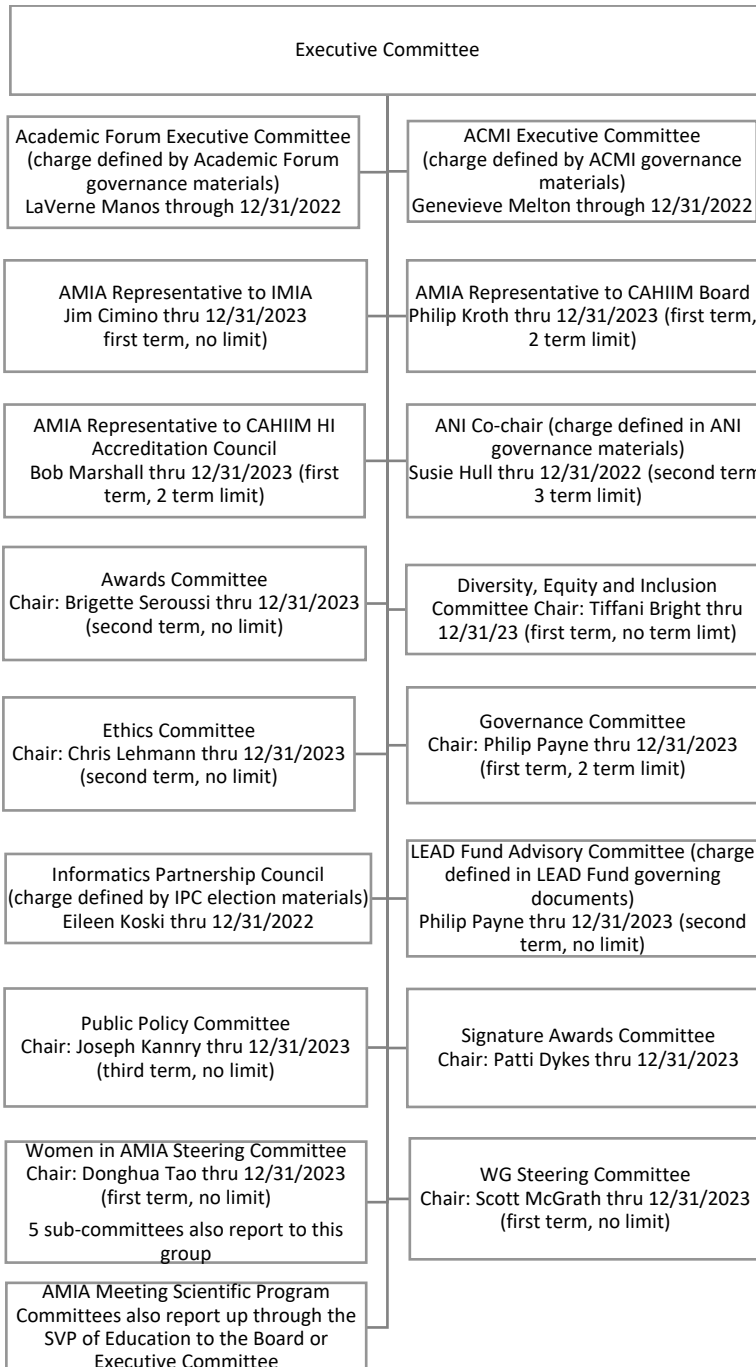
Executive Committee

Academic Forum Executive Committee (charge defined by Academic Forum governance materials)
LaVerne Manos through 12/31/2022

ACMI Executive Committee (charge defined by ACMI governance materials)
Genevieve Melton through 12/31/2022

AMIA Representative to IMIA
Jim Cimino thru 12/31/2023
first term, no limit)

AMIA Representative to CAHIIM Board
Philip Kroth thru 12/31/2023 (first term, 2 term limit)

AMIA Representative to CAHIIM HI Accreditation Council
Bob Marshall thru 12/31/2023 (first term, 2 term limit)

ANI Co-chair (charge defined in ANI governance materials)
Susie Hull thru 12/31/2022 (second term 3 term limit)

Awards Committee
Chair: Brigette Seroussi thru 12/31/2023 (second term, no limit)

Diversity, Equity and Inclusion Committee Chair: Tiffani Bright thru 12/31/23 (first term, no term limt)

Ethics Committee
Chair: Chris Lehmann thru 12/31/2023 (second term, no limit)

Governance Committee
Chair: Philip Payne thru 12/31/2023 (first term, 2 term limit)

Informatics Partnership Council (charge defined by IPC election materials)
Eileen Koski thru 12/31/2022

LEAD Fund Advisory Committee (charge defined in LEAD Fund governing documents)
Philip Payne thru 12/31/2023 (second term, no limit)

Public Policy Committee
Chair: Joseph Kannry thru 12/31/2023 (third term, no limit)

Signature Awards Committee
Chair: Patti Dykes thru 12/31/2023

Women in AMIA Steering Committee
Chair: Donghua Tao thru 12/31/2023 (first term, no limit)
5 sub-committees also report to this group

WG Steering Committee
Chair: Scott McGrath thru 12/31/2023 (first term, no limit)

AMIA Meeting Scientific Program Committees also report up through the SVP of Education to the Board or Executive Committee